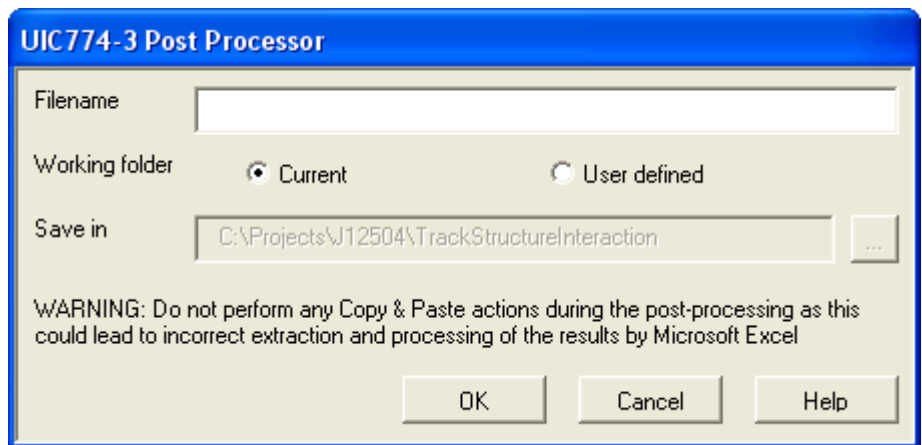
UIC774-3 Post Processor

Filename

Working folder
Current
User defined

Save in
C:\Projects\J12504\TrackStructureInteraction
...

WARNING: Do not perform any Copy & Paste actions during the post-processing as this could lead to incorrect extraction and processing of the results by Microsoft Excel

OK
Cancel
Help